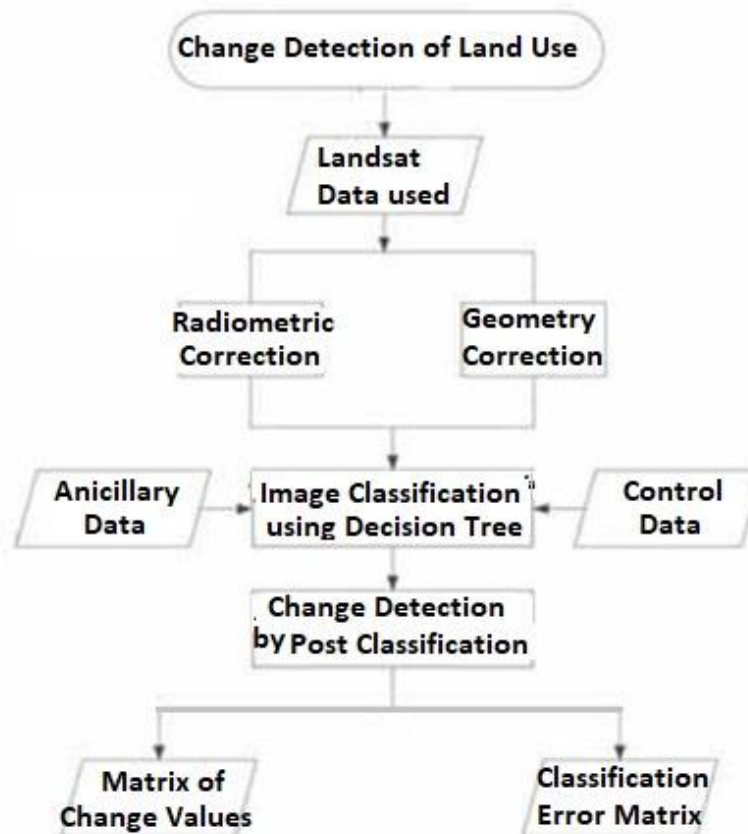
Change Detection of Land Use

Landsat Data used

Radiometric Correction

Geometry Correction

Anicillary Data

Image Classification using Decision Tree

Control Data

Change Detection by Post Classification

Matrix of Change Values

Classification Error Matrix